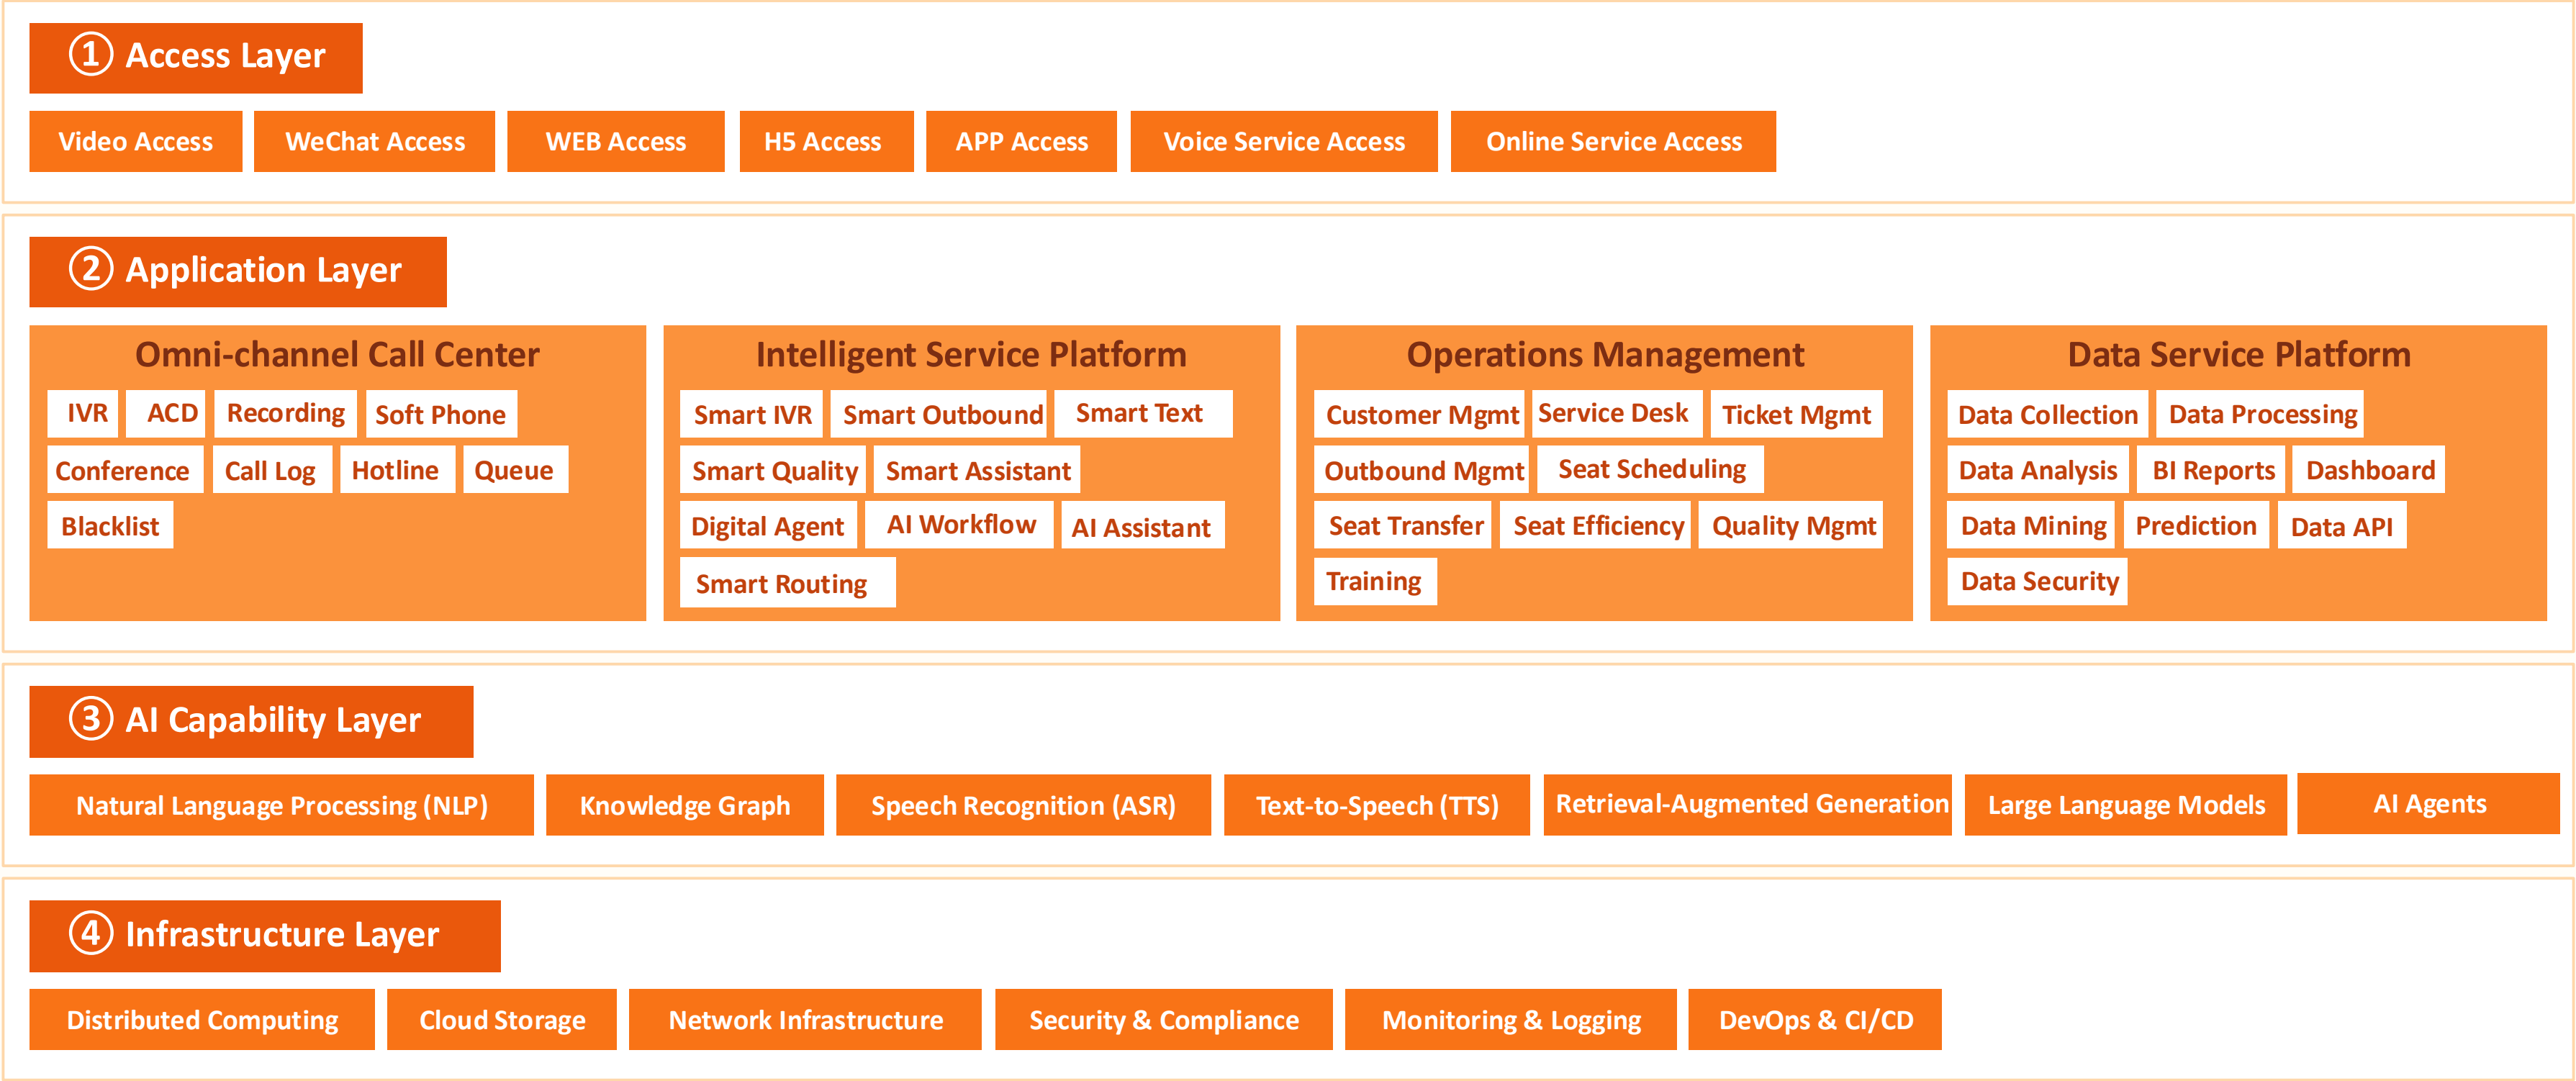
① Access Layer

Video Access WeChat Access WEB Access H5 Access APP Access Voice Service Access Online Service Access

② Application Layer

Omni-channel Call Center

IVR ACD Recording Soft Phone
Conference Call Log Hotline Queue
Blacklist

Intelligent Service Platform

Smart IVR Smart Outbound Smart Text
Smart Quality Smart Assistant
Digital Agent AI Workflow AI Assistant
Smart Routing

Operations Management

Customer Mgmt Service Desk Ticket Mgmt
Outbound Mgmt Seat Scheduling
Seat Transfer Seat Efficiency Quality Mgmt
Training

Data Service Platform

Data Collection Data Processing
Data Analysis BI Reports Dashboard
Data Mining Prediction Data API
Data Security

③ AI Capability Layer

Natural Language Processing (NLP) Knowledge Graph Speech Recognition (ASR) Text-to-Speech (TTS) Retrieval-Augmented Generation Large Language Models AI Agents

④ Infrastructure Layer

Distributed Computing Cloud Storage Network Infrastructure Security & Compliance Monitoring & Logging DevOps & CI/CD